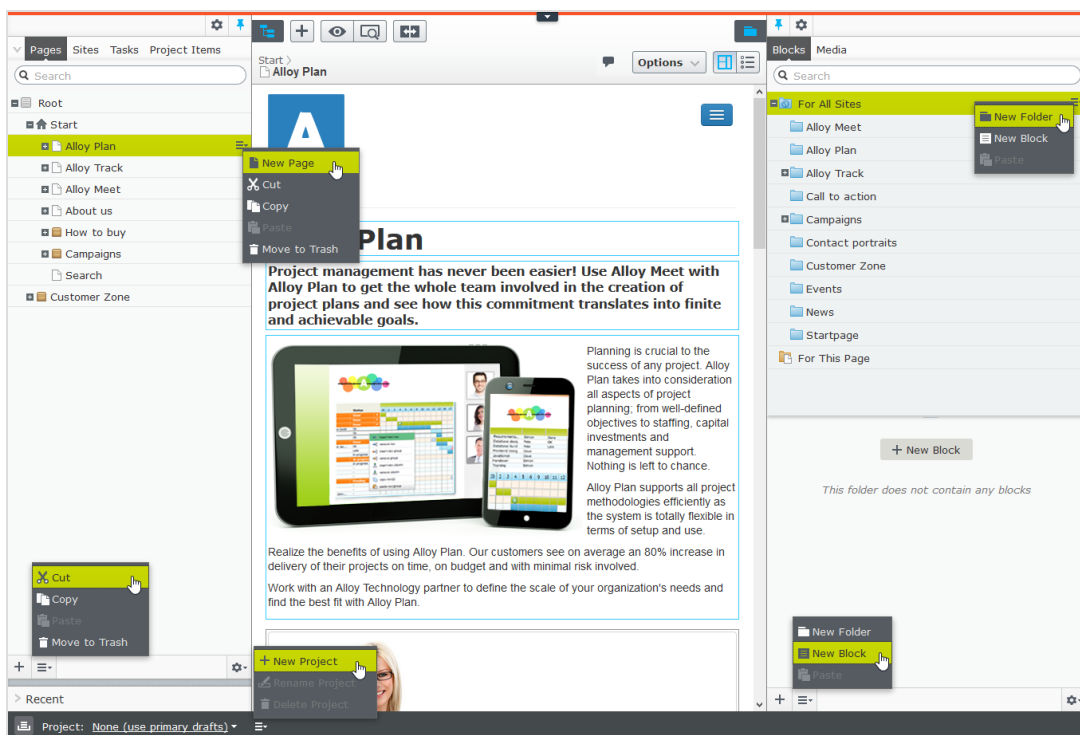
Pages Sites Tasks Project Items

Search

Root
Start
Alloy Plan
Alloy Track
Alloy Meet
About us
How to buy
Campaigns
Search
Customer Zone

New Page
Cut
Copy
Paste
Move to Trash

Start
Alloy Plan

Options

Plan

Project management has never been easier! Use Alloy Meet with Alloy Plan to get the whole team involved in the creation of project plans and see how this commitment translates into finite and achievable goals.

Planning is crucial to the success of any project. Alloy Plan takes into consideration all aspects of project planning; from well-defined objectives to staffing, capital investments and management support. Nothing is left to chance.

Alloy Plan supports all project methodologies efficiently as the system is totally flexible in terms of setup and use.

Realize the benefits of using Alloy Plan. Our customers see on average an 80% increase in delivery of their projects on time, on budget and with minimal risk involved.

Work with an Alloy Technology partner to define the scale of your organization's needs and find the best fit with Alloy Plan.

Blocks Media

Search

For All Sites
Alloy Meet
Alloy Plan
Alloy Track
Call to action
Campaigns
Contact portraits
Customer Zone
Events
News
Startpage
For This Page

New Folder
New Block
Paste

+ New Block

This folder does not contain any blocks

New Folder
New Block
Paste

Cut
Copy
Paste
Move to Trash

New Project
Rename Project
Delete Project

Recent

Project: None (use primary drafts)